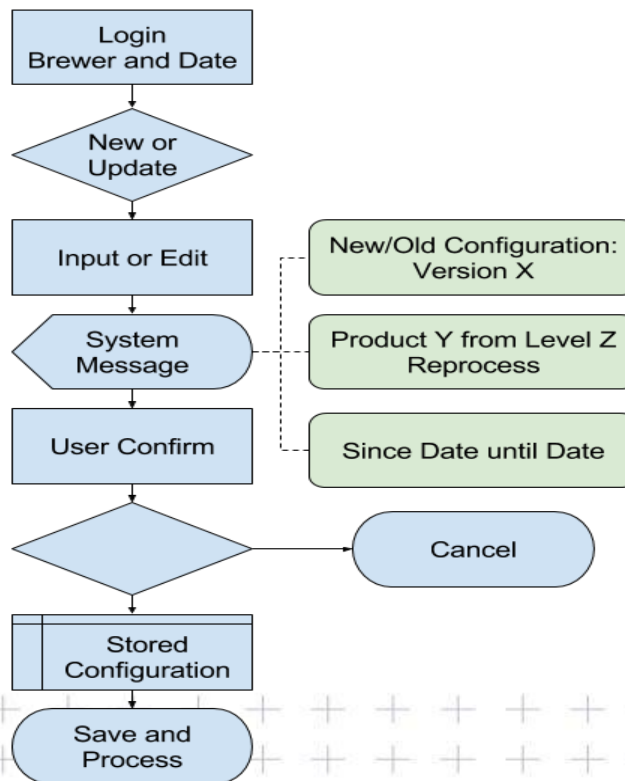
Login
Brewer and Date

New or
Update

Input or Edit

New/Old Configuration:
Version X

System
Message

Product Y from Level Z
Reprocess

User Confirm

Since Date until Date

Cancel

Stored
Configuration

Save and
Process